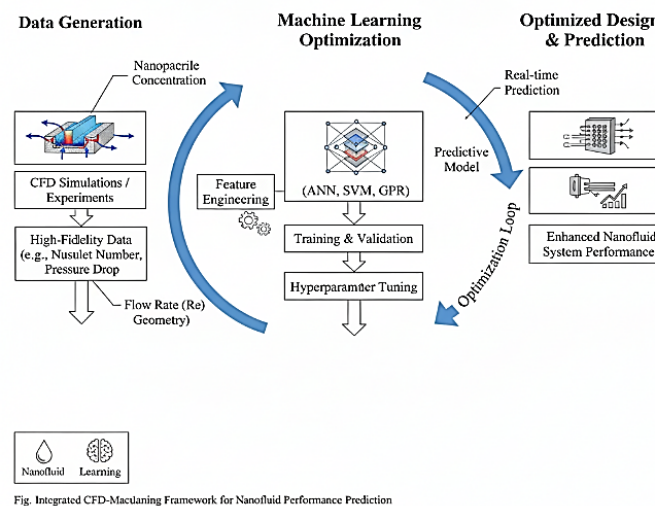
Data Generation

Machine Learning Optimization

Optimized Design & Prediction

Nanopacrile Concentration

CFD Simulations / Experiments

High-Fidelity Data (e.g., Nusulet Number, Pressure Drop

Flow Rate (Re) Geometry)

Feature Engineering

(ANN, SVM, GPR)

Training & Validation

Hyperparameter Tuning

Real-time Prediction

Predictive Model

Optimization Loop

Enhanced Nanofluid System Performance

Nanofluid

Learning

Fig. Integrated CFD-Maclaning Framework for Nanofluid Performance Prediction